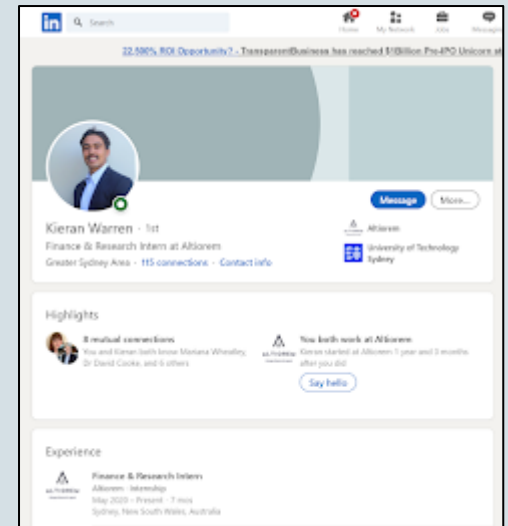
in Search

Home My Network Jobs Messaging

22,500% ROI Opportunity? - TransparentBusiness has reached $1Billion Pre-IPO Unicorn st

Message More...

Kieran Warren · 1st

Finance & Research Intern at Altiorem

Greater Sydney Area · 115 connections · Contact info

Altiorem

University of Technology Sydney

Highlights

8 mutual connections

You and Kieran both know Mariana Wheatley, Dr David Cooke, and 6 others

You both work at Altiorem

Kieran started at Altiorem 1 year and 3 months after you did

Say hello

Experience

Finance & Research Intern

Altiorem · Internship

May 2020 – Present · 7 mos

Sydney, New South Wales, Australia